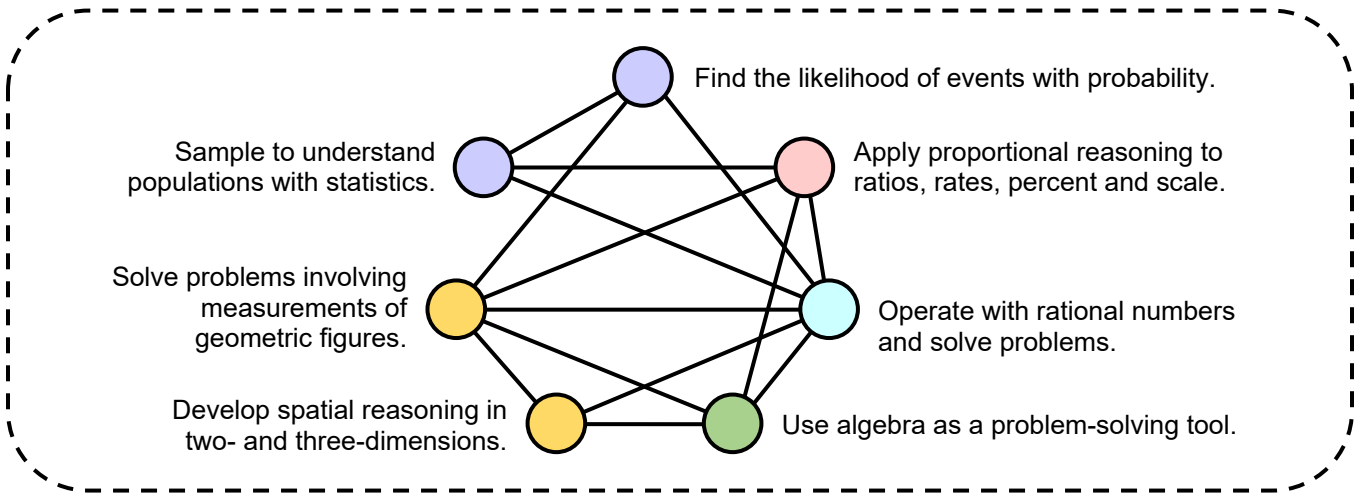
Find the likelihood of events with probability.

Sample to understand populations with statistics.

Apply proportional reasoning to ratios, rates, percent and scale.

Solve problems involving measurements of geometric figures.

Operate with rational numbers and solve problems.

Develop spatial reasoning in two- and three-dimensions.

Use algebra as a problem-solving tool.